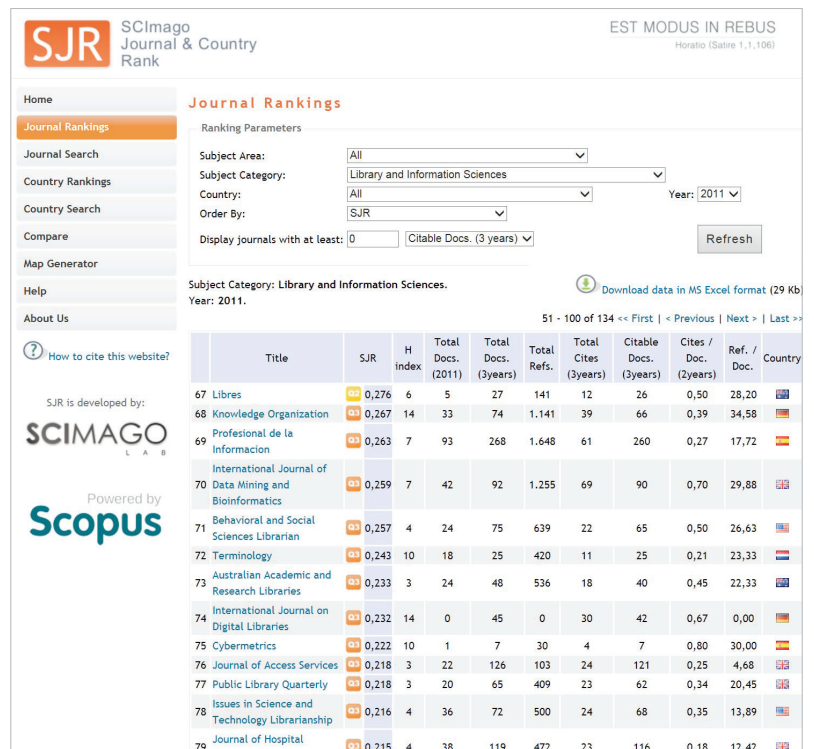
SJR SCImago Journal & Country Rank

EST MODUS IN REBUS
Horatio (Satire 1,1,106)

Home
Journal Rankings
Journal Search
Country Rankings
Country Search
Compare
Map Generator
Help
About Us

How to cite this website?

SJR is developed by:
SCIMAGO LAB

Powered by
Scopus

Journal Rankings

Ranking Parameters

Subject Area: All
Subject Category: Library and Information Sciences
Country: All
Year: 2011
Order By: SJR
Display journals with at least: 0 Citable Docs. (3 years)
Refresh

Subject Category: Library and Information Sciences.
Year: 2011.

Download data in MS Excel format (29 Kb)

51 - 100 of 134 << First | < Previous | Next > | Last >>

| | Title | SJR | H index | Total Docs. (2011) | Total Docs. (3years) | Total Refs. | Total Cites (3years) | Citable Docs. (3years) | Cites / Doc. (2years) | Ref. / Doc. | Country |
|---|---|---|---|---|---|---|---|---|---|---|---|
| 67 | Libres | Q2 0,276 | 6 | 5 | 27 | 141 | 12 | 26 | 0,50 | 28,20 | |
| 68 | Knowledge Organization | Q3 0,267 | 14 | 33 | 74 | 1.141 | 39 | 66 | 0,39 | 34,58 | |
| 69 | Profesional de la Informacion | Q3 0,263 | 7 | 93 | 268 | 1.648 | 61 | 260 | 0,27 | 17,72 | |
| 70 | International Journal of Data Mining and Bioinformatics | Q3 0,259 | 7 | 42 | 92 | 1.255 | 69 | 90 | 0,70 | 29,88 | |
| 71 | Behavioral and Social Sciences Librarian | Q3 0,257 | 4 | 24 | 75 | 639 | 22 | 65 | 0,50 | 26,63 | |
| 72 | Terminology | Q3 0,243 | 10 | 18 | 25 | 420 | 11 | 25 | 0,21 | 23,33 | |
| 73 | Australian Academic and Research Libraries | Q3 0,233 | 3 | 24 | 48 | 536 | 18 | 40 | 0,45 | 22,33 | |
| 74 | International Journal on Digital Libraries | Q3 0,232 | 14 | 0 | 45 | 0 | 30 | 42 | 0,67 | 0,00 | |
| 75 | Cybermetrics | Q3 0,222 | 10 | 1 | 7 | 30 | 4 | 7 | 0,80 | 30,00 | |
| 76 | Journal of Access Services | Q3 0,218 | 3 | 22 | 126 | 103 | 24 | 121 | 0,25 | 4,68 | |
| 77 | Public Library Quarterly | Q3 0,218 | 3 | 20 | 65 | 409 | 23 | 62 | 0,34 | 20,45 | |
| 78 | Issues in Science and Technology Librarianship | Q3 0,216 | 4 | 36 | 72 | 500 | 24 | 68 | 0,35 | 13,89 | |
| 79 | Journal of Hospital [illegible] | Q3 0,215 | 4 | 38 | 119 | 472 | 23 | 116 | 0,18 | 12,42 | |